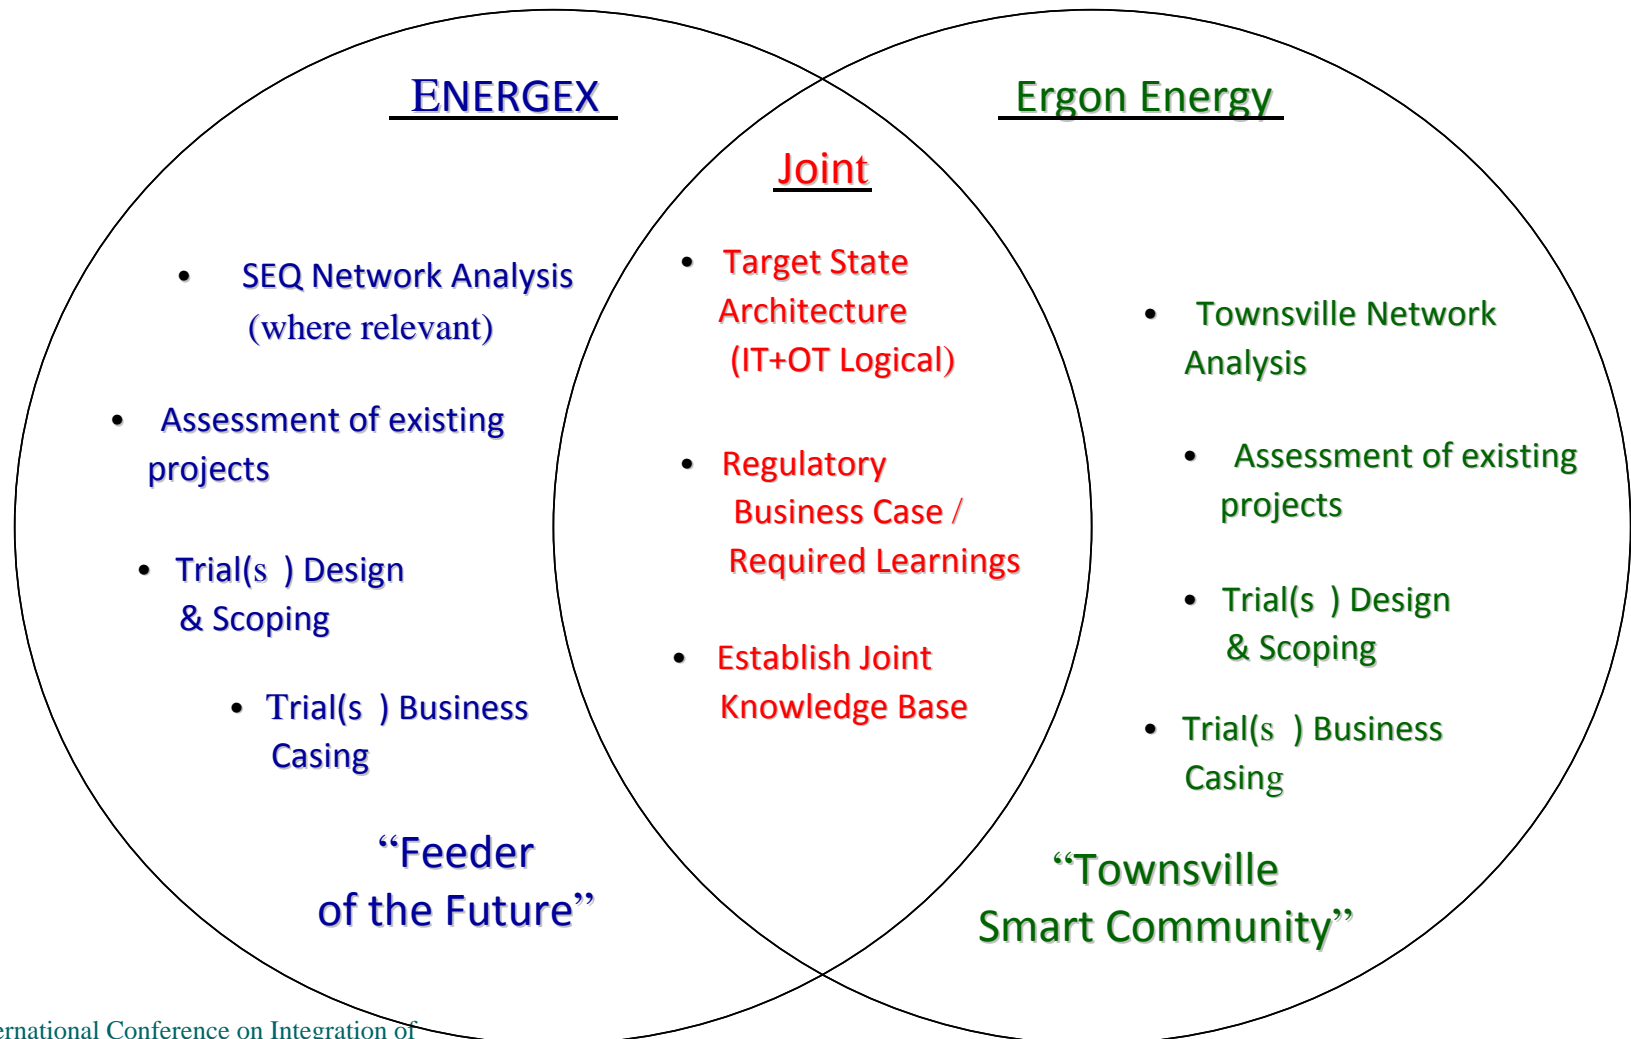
ENERGEX

Joint

Ergon Energy

- SEQ Network Analysis (where relevant)
- Assessment of existing projects
- Trial(s ) Design & Scoping
- Trial(s ) Business Casing

“Feeder of the Future”

- Target State Architecture (IT+OT Logical)
- Regulatory Business Case / Required Learnings
- Establish Joint Knowledge Base

- Townsville Network Analysis
- Assessment of existing projects
- Trial(s ) Design & Scoping
- Trial(s ) Business Casing

“Townsville Smart Community”

ernational Conference on Integration of